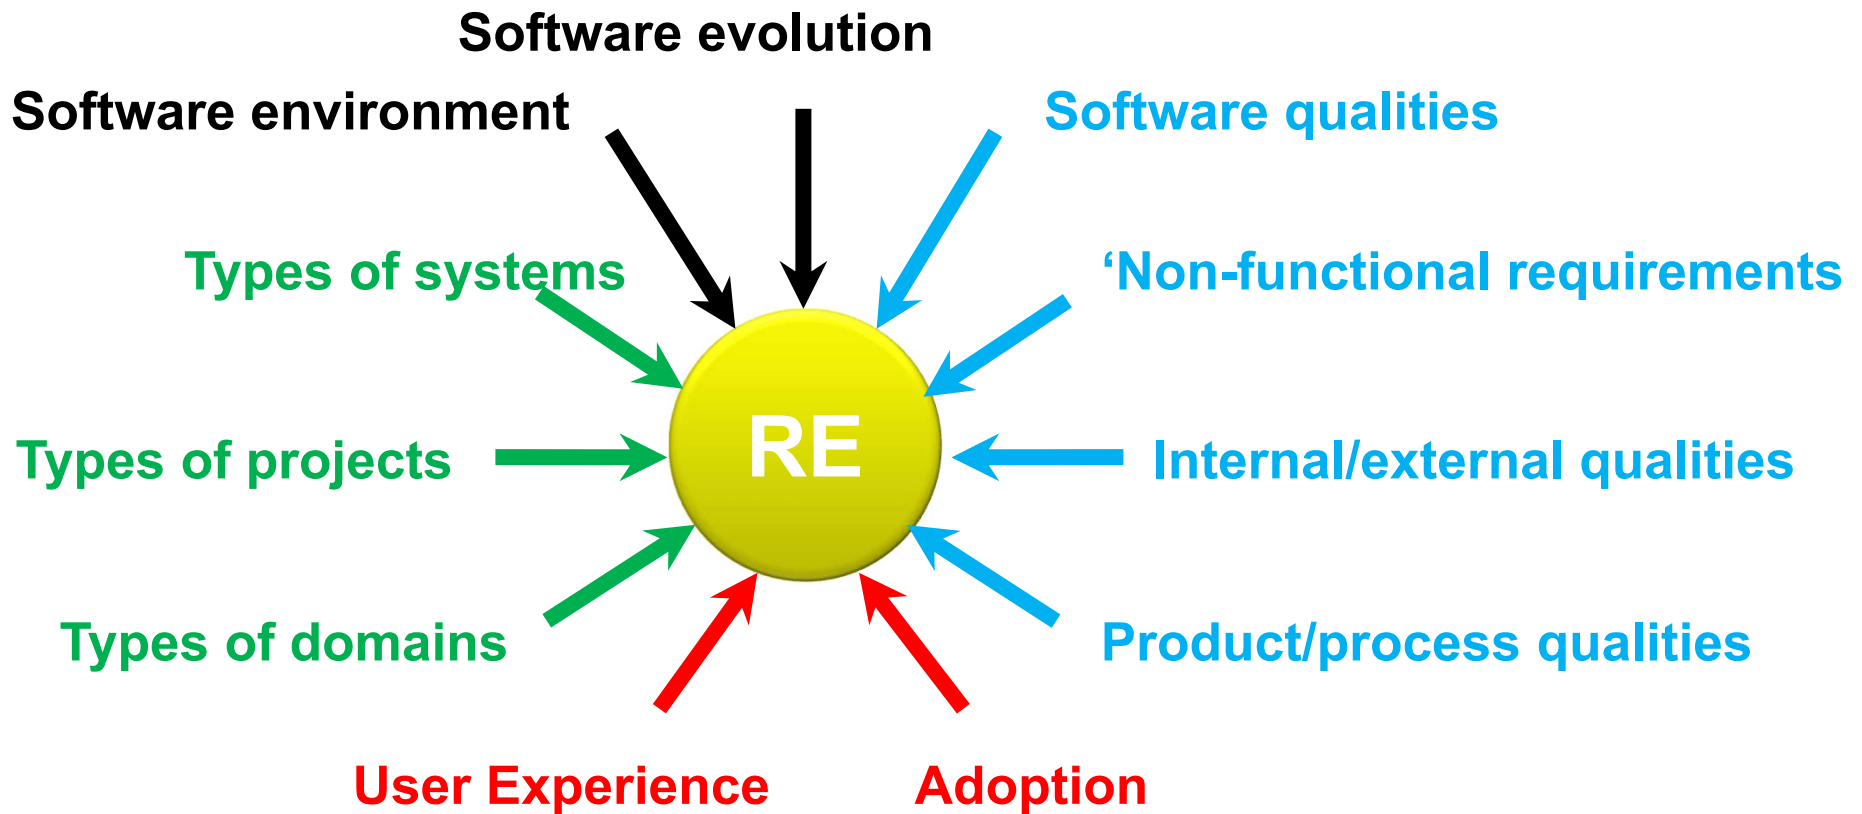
Software evolution

Software environment

Software qualities

Types of systems

‘Non-functional requirements

Types of projects

RE

Internal/external qualities

Types of domains

Product/process qualities

User Experience

Adoption